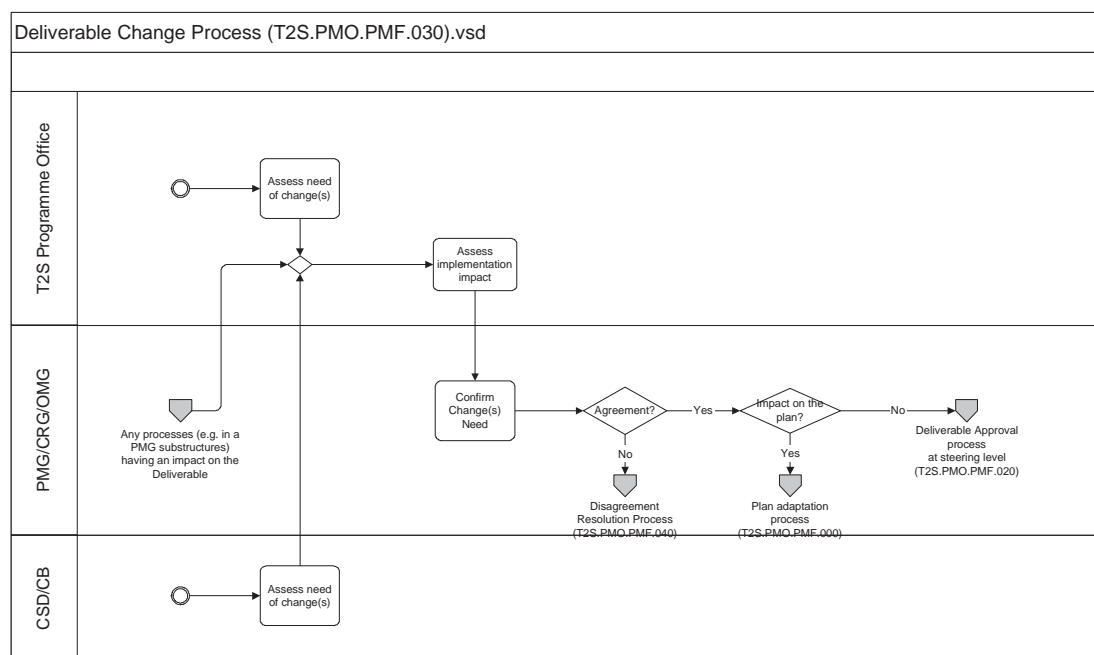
Deliverable Change Process (T2S.PMO.PMF.030).vsd

T2S Programme Office

Assess need of change(s)

Assess implementation impact

PMG/CRG/OMG

Any processes (e.g. in a PMG substructures) having an impact on the Deliverable

Confirm Change(s) Need

Agreement?

Yes

Impact on the plan?

No

Deliverable Approval process at steering level (T2S.PMO.PMF.020)

No

Disagreement Resolution Process (T2S.PMO.PMF.040)

Yes

Plan adaptation process (T2S.PMO.PMF.000)

CSD/CB

Assess need of change(s)